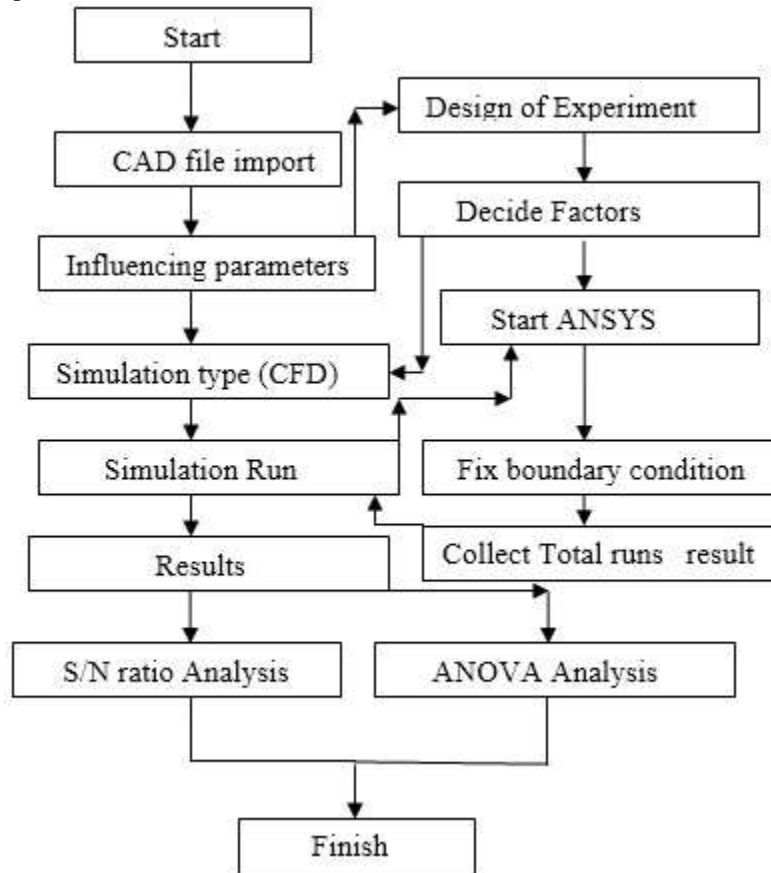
Start

CAD file import

Influencing parameters

Simulation type (CFD)

Simulation Run

Results

Design of Experiment

Decide Factors

Start ANSYS

Fix boundary condition

Collect Total runs result

S/N ratio Analysis

ANOVA Analysis

Finish